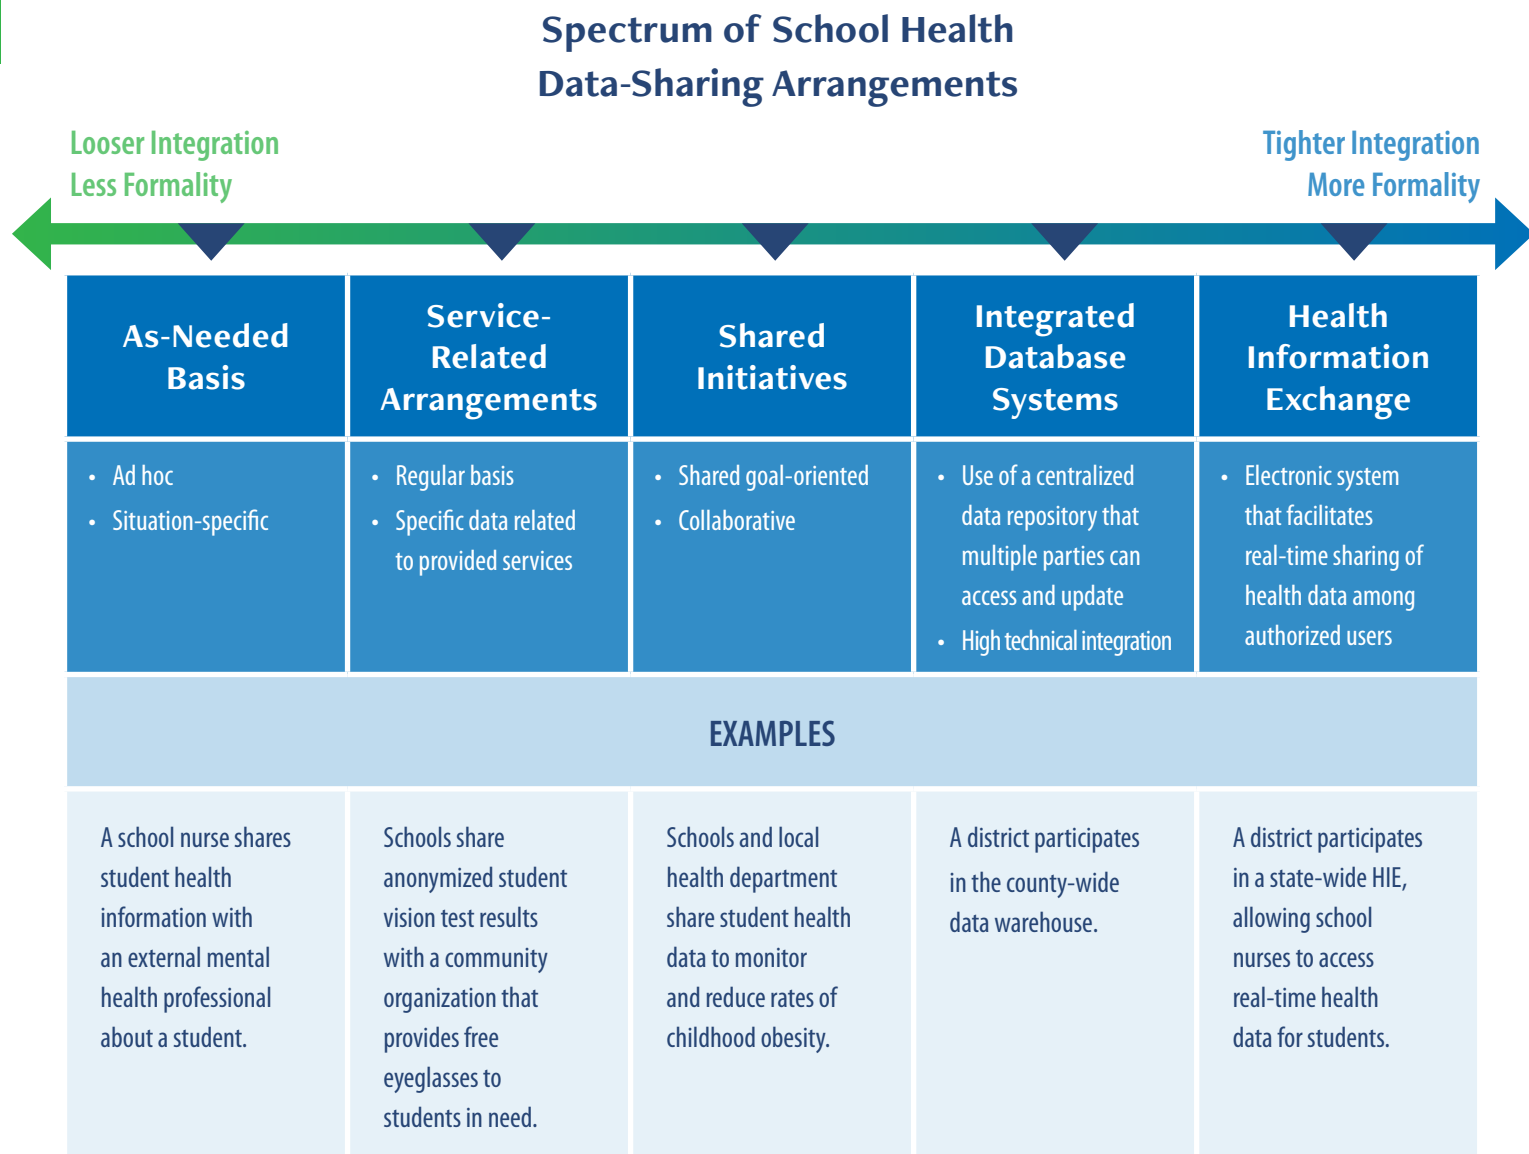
Spectrum of School Health Data-Sharing Arrangements

Looser Integration
Less Formality

Tighter Integration
More Formality

| As-Needed Basis | Service-Related Arrangements | Shared Initiatives | Integrated Database Systems | Health Information Exchange |
|---|---|---|---|---|
| • Ad hoc • Situation-specific | • Regular basis • Specific data related to provided services | • Shared goal-oriented • Collaborative | • Use of a centralized data repository that multiple parties can access and update • High technical integration | • Electronic system that facilitates real-time sharing of health data among authorized users |

EXAMPLES

| | | | | |
|---|---|---|---|---|
| A school nurse shares student health information with an external mental health professional about a student. | Schools share anonymized student vision test results with a community organization that provides free eyeglasses to students in need. | Schools and local health department share student health data to monitor and reduce rates of childhood obesity. | A district participates in the county-wide data warehouse. | A district participates in a state-wide HIE, allowing school nurses to access real-time health data for students. |